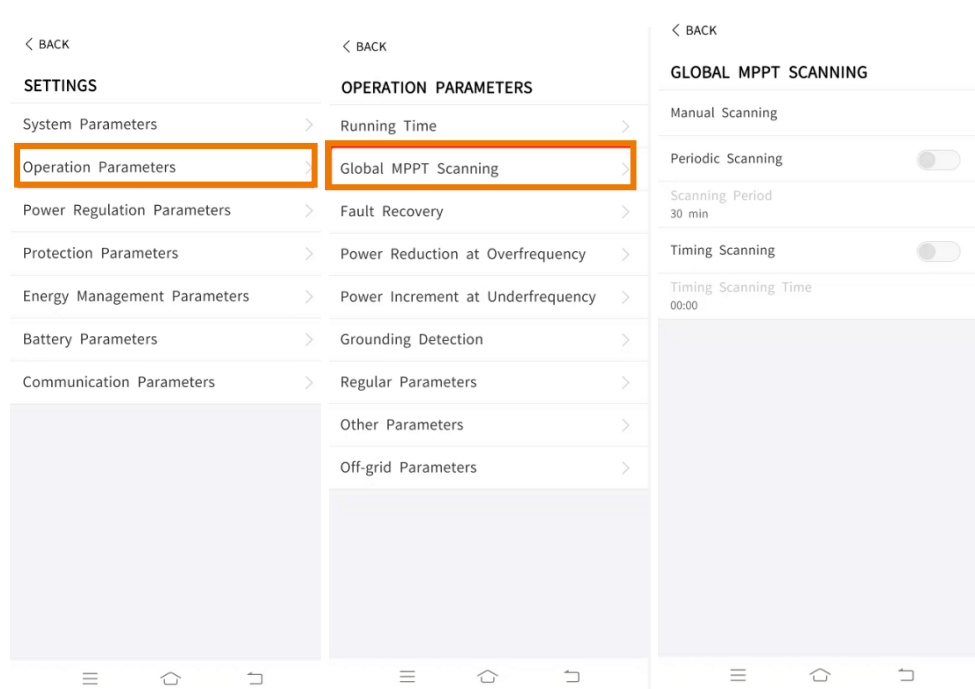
< BACK

SETTINGS

System Parameters

Operation Parameters

Power Regulation Parameters

Protection Parameters

Energy Management Parameters

Battery Parameters

Communication Parameters

< BACK

OPERATION PARAMETERS

Running Time

Global MPPT Scanning

Fault Recovery

Power Reduction at Overfrequency

Power Increment at Underfrequency

Grounding Detection

Regular Parameters

Other Parameters

Off-grid Parameters

< BACK

GLOBAL MPPT SCANNING

Manual Scanning

Periodic Scanning

Scanning Period
30 min

Timing Scanning

Timing Scanning Time
00:00